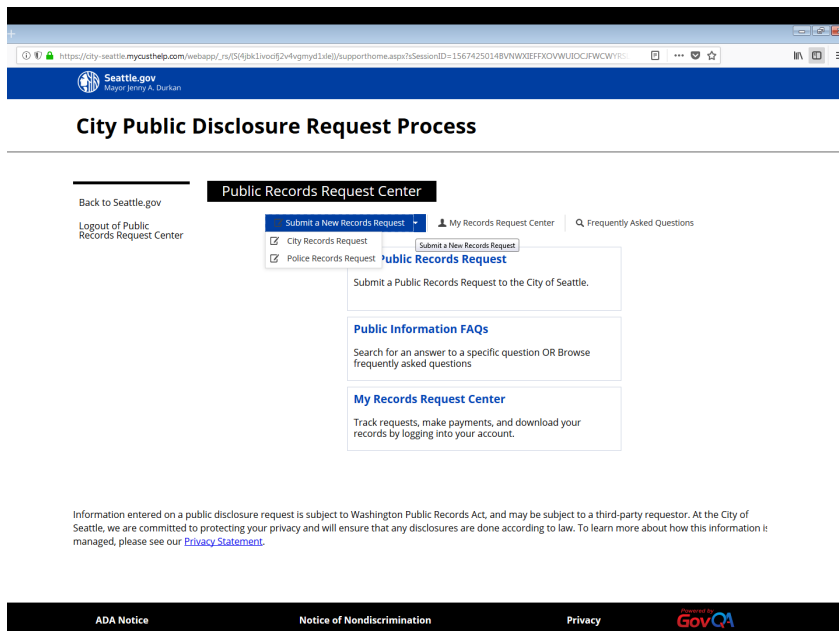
https://city-seattle.mycusthelp.com/webapp/_rs/(S(4jbk1ivocifj2v4vgmyd1xle))/supporthome.aspx?sSessionID=1567425014BVNWXIEFFXOVWUIOCJFWCWYRS

Seattle.gov
Mayor Jenny A. Durkan

City Public Disclosure Request Process

Back to Seattle.gov

Logout of Public Records Request Center

Public Records Request Center

Submit a New Records Request

My Records Request Center

Frequently Asked Questions

City Records Request

Police Records Request

Submit a New Records Request

Public Records Request

Submit a Public Records Request to the City of Seattle.

Public Information FAQs

Search for an answer to a specific question OR Browse frequently asked questions

My Records Request Center

Track requests, make payments, and download your records by logging into your account.

Information entered on a public disclosure request is subject to Washington Public Records Act, and may be subject to a third-party requestor. At the City of Seattle, we are committed to protecting your privacy and will ensure that any disclosures are done according to law. To learn more about how this information i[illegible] managed, please see our Privacy Statement.

ADA Notice

Notice of Nondiscrimination

Privacy

Powered by GovQA